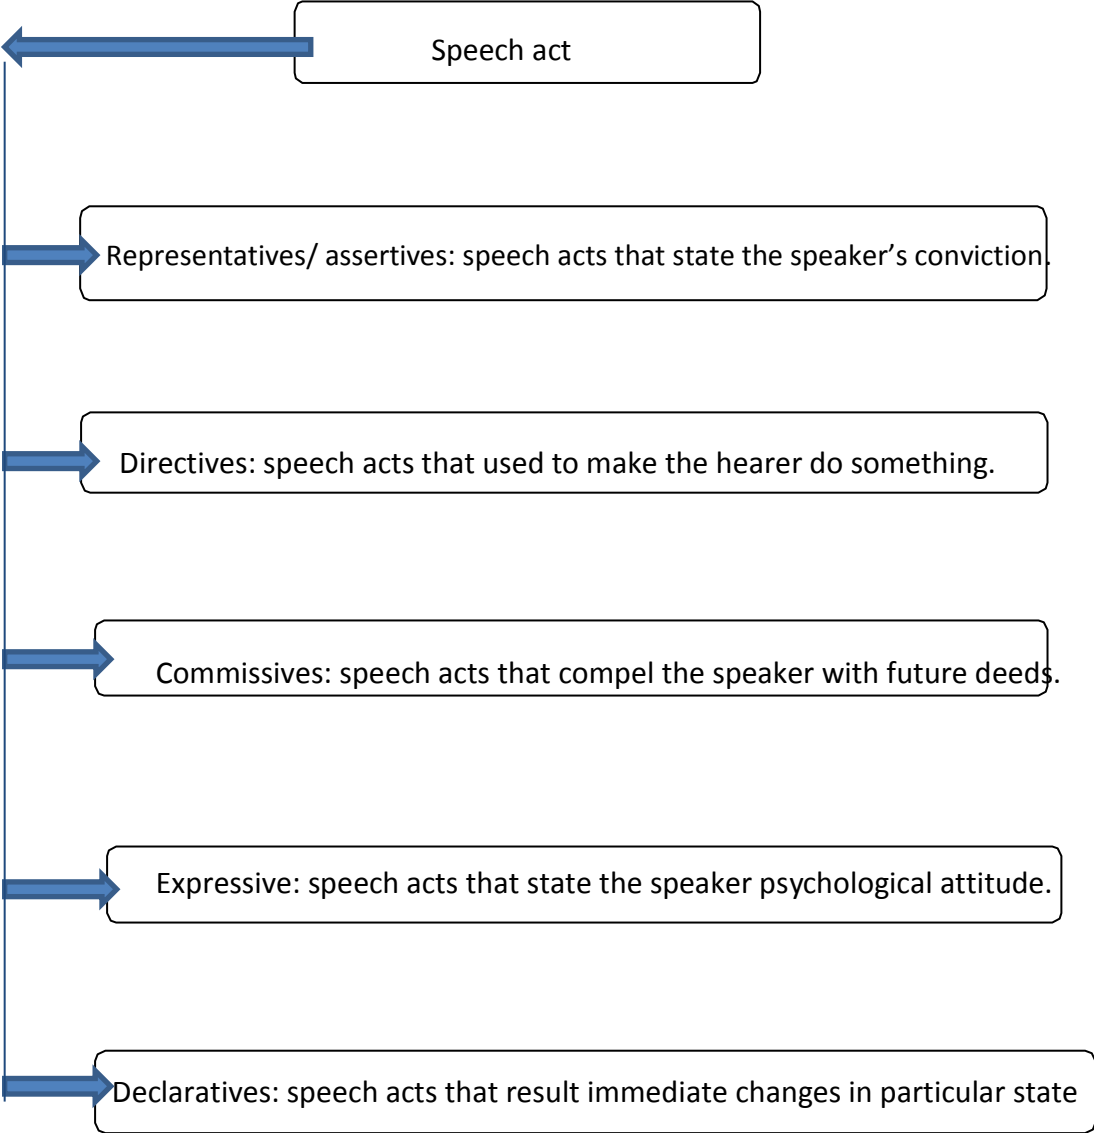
Speech act

Representatives/ assertives: speech acts that state the speaker’s conviction.

Directives: speech acts that used to make the hearer do something.

Commissives: speech acts that compel the speaker with future deeds.

Expressive: speech acts that state the speaker psychological attitude.

Declaratives: speech acts that result immediate changes in particular state